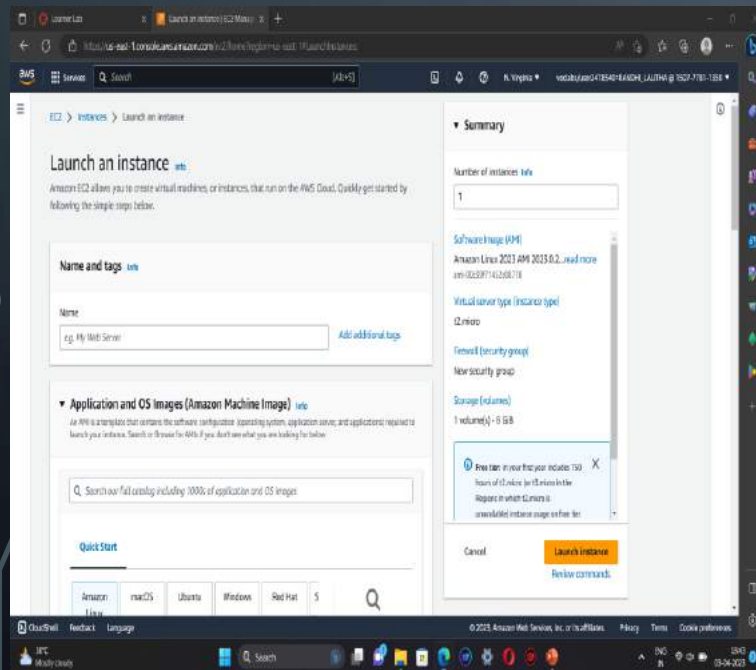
Learner Lab | Launch an instance | EC2 Manag

https://us-east-1.console.aws.amazon.com/ec2/home?region=us-east-1#LaunchInstances

aws Services Search [Alt+S] N. Virginia ▾ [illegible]

EC2 > Instances > Launch an instance

Launch an instance Info

Amazon EC2 allows you to create virtual machines, or instances, that run on the AWS Cloud. Quickly get started by following the simple steps below.

Name and tags Info

Name

e.g. My Web Server

Add additional tags

▼ Application and OS Images (Amazon Machine Image) Info

An AMI is a template that contains the software configuration (operating system, application server, and applications) required to launch your instance. Search or Browse for AMIs if you don't see what you are looking for below

Search our full catalog including 1000s of application and OS images

Quick Start

Amazon Linux | macOS | Ubuntu | Windows | Red Hat | S

▼ Summary

Number of instances Info

1

Software Image (AMI)

Amazon Linux 2023 AMI 2023.0.2...read more

ami-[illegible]

Virtual server type (instance type)

t2.micro

Firewall (security group)

New security group

Storage (volumes)

1 volume(s) - 8 GiB

Free tier: In your first year includes 750 hours of t2.micro (or t3.micro in the Regions in which t2.micro is unavailable) instance usage on free tier

Cancel

Launch instance

Review commands

CloudShell Feedback Language

© 2023, Amazon Web Services, Inc. or its affiliates. Privacy Terms Cookie preferences

31°C Mostly cloudy

Search

ENG IN 13:43 03-06-2023